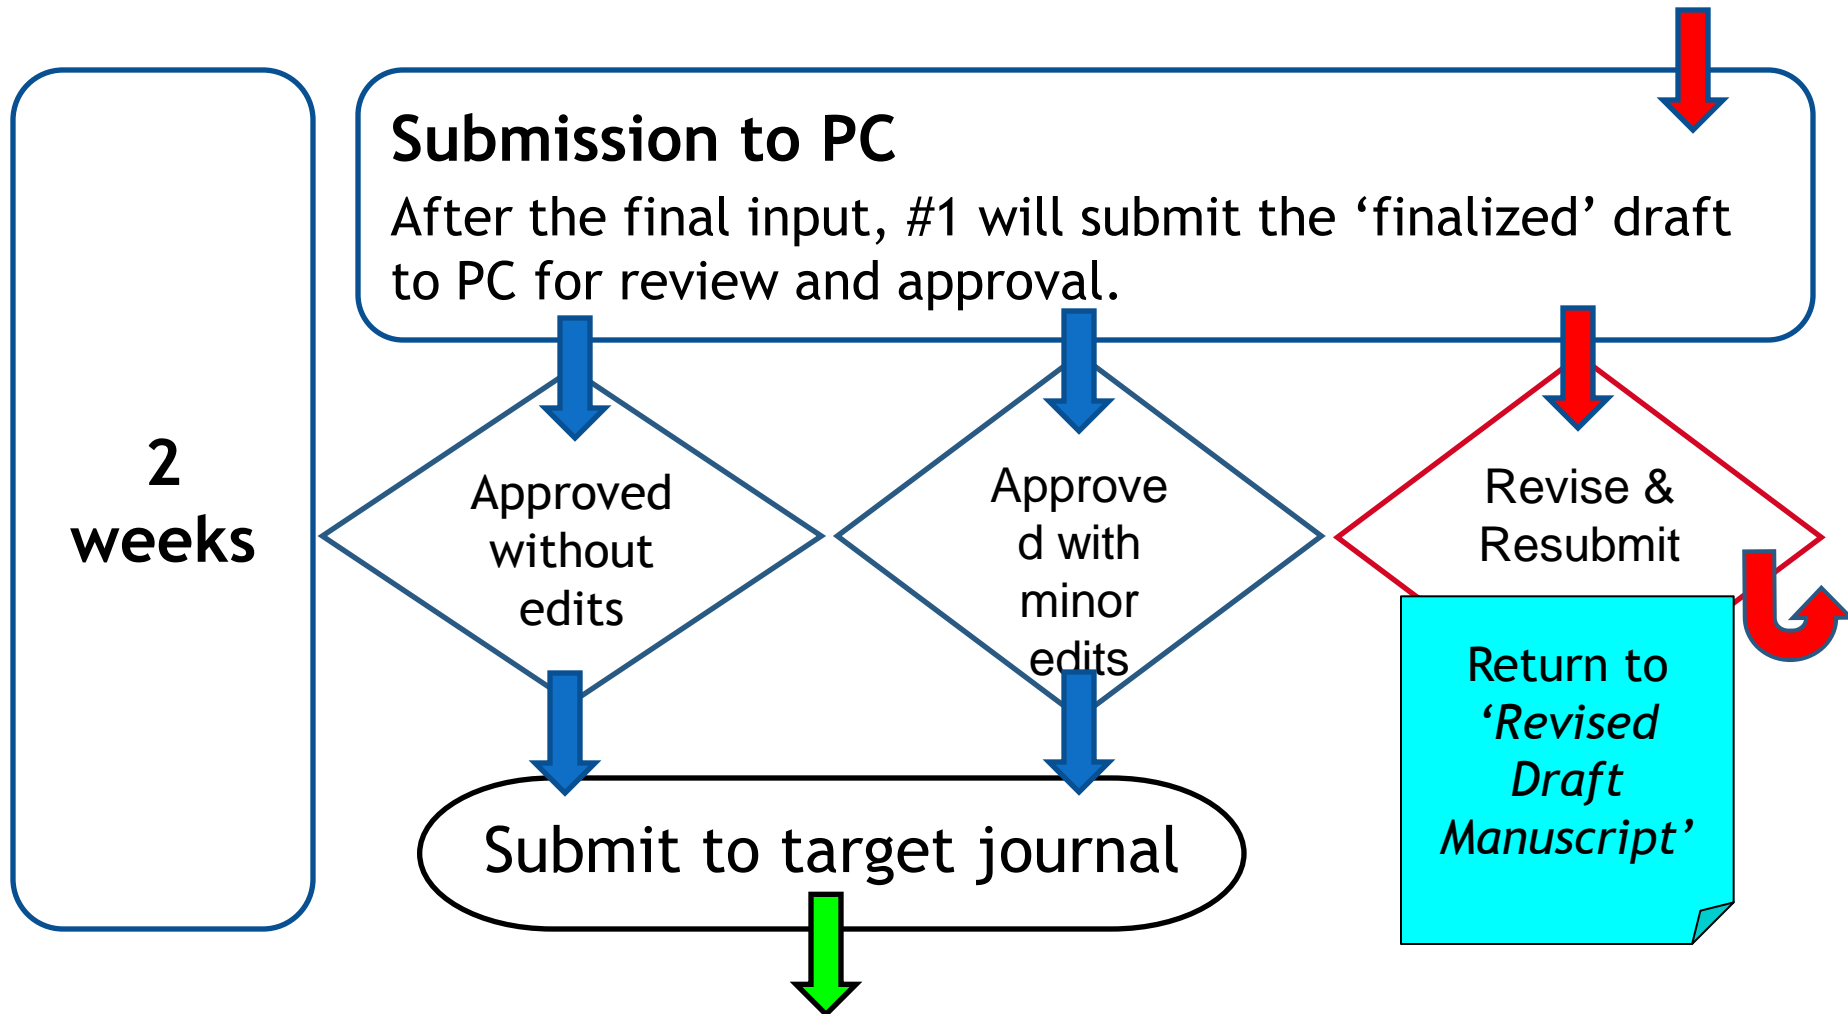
2 weeks

Submission to PC

After the final input, #1 will submit the ‘finalized’ draft to PC for review and approval.

Approved without edits

Approved with minor edits

Revise & Resubmit

Return to *‘Revised Draft Manuscript’*

Submit to target journal